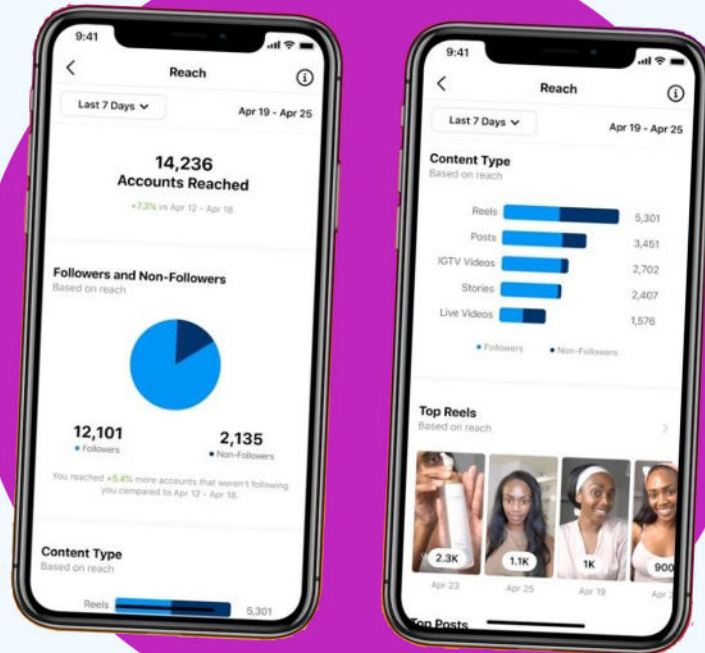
9:41

Reach

Last 7 Days

Apr 19 - Apr 25

14,236
Accounts Reached

+7.3% vs Apr 12 - Apr 18

Followers and Non-Followers
Based on reach

12,101
• Followers

2,135
• Non-Followers

You reached +5.4% more accounts that weren't following you compared to Apr 12 - Apr 18.

Content Type
Based on reach

Reels 5,301

9:41

Reach

Last 7 Days

Apr 19 - Apr 25

Content Type
Based on reach

| | |
|---|---|
| Reels | 5,301 |
| Posts | 3,451 |
| IGTV Videos | 2,702 |
| Stories | 2,407 |
| Live Videos | 1,576 |

• Followers • Non-Followers

Top Reels
Based on reach

2.3K
Apr 23

1.1K
Apr 25

1K
Apr 19

900
Apr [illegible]

Top Posts